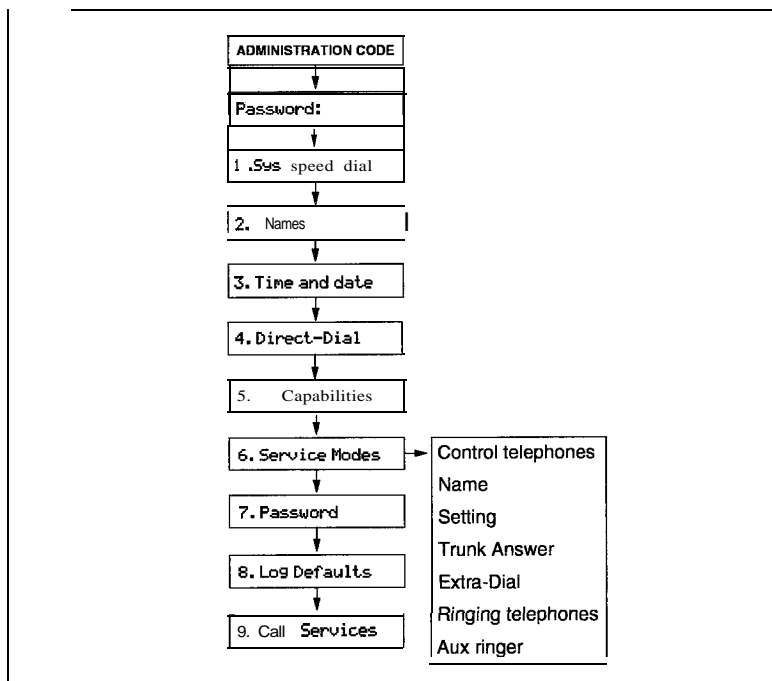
ADMINISTRATION CODE

Password:

1 .Sys speed dial

2. Names

3. Time and date

4. Direct-Dial

5. Capabilities

6. Service Modes

Control telephones
Name
Setting
Trunk Answer
Extra-Dial
Ringing telephones
Aux ringer

7. Password

8. Log Defaults

9. Call Services